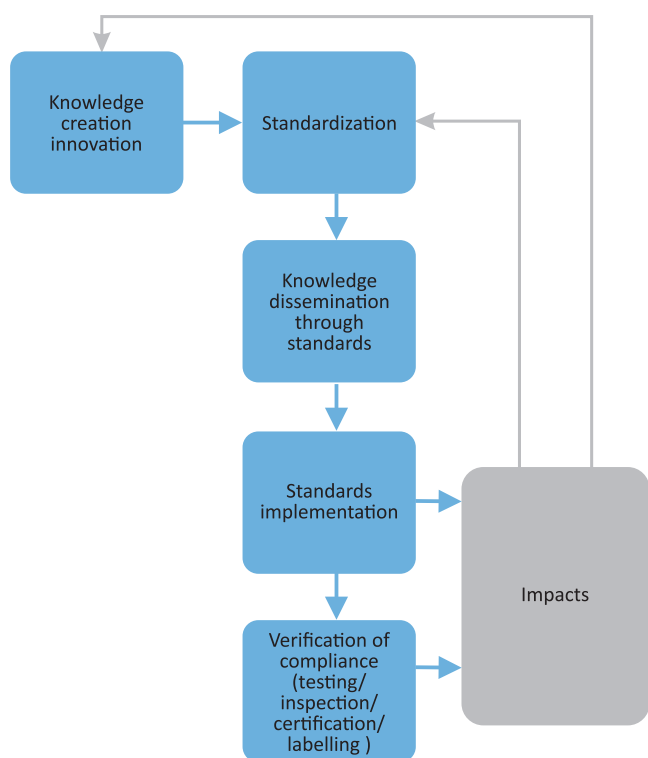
Knowledge creation innovation

Standardization

Knowledge dissemination through standards

Standards implementation

Verification of compliance (testing/ inspection/ certification/ labelling )

Impacts